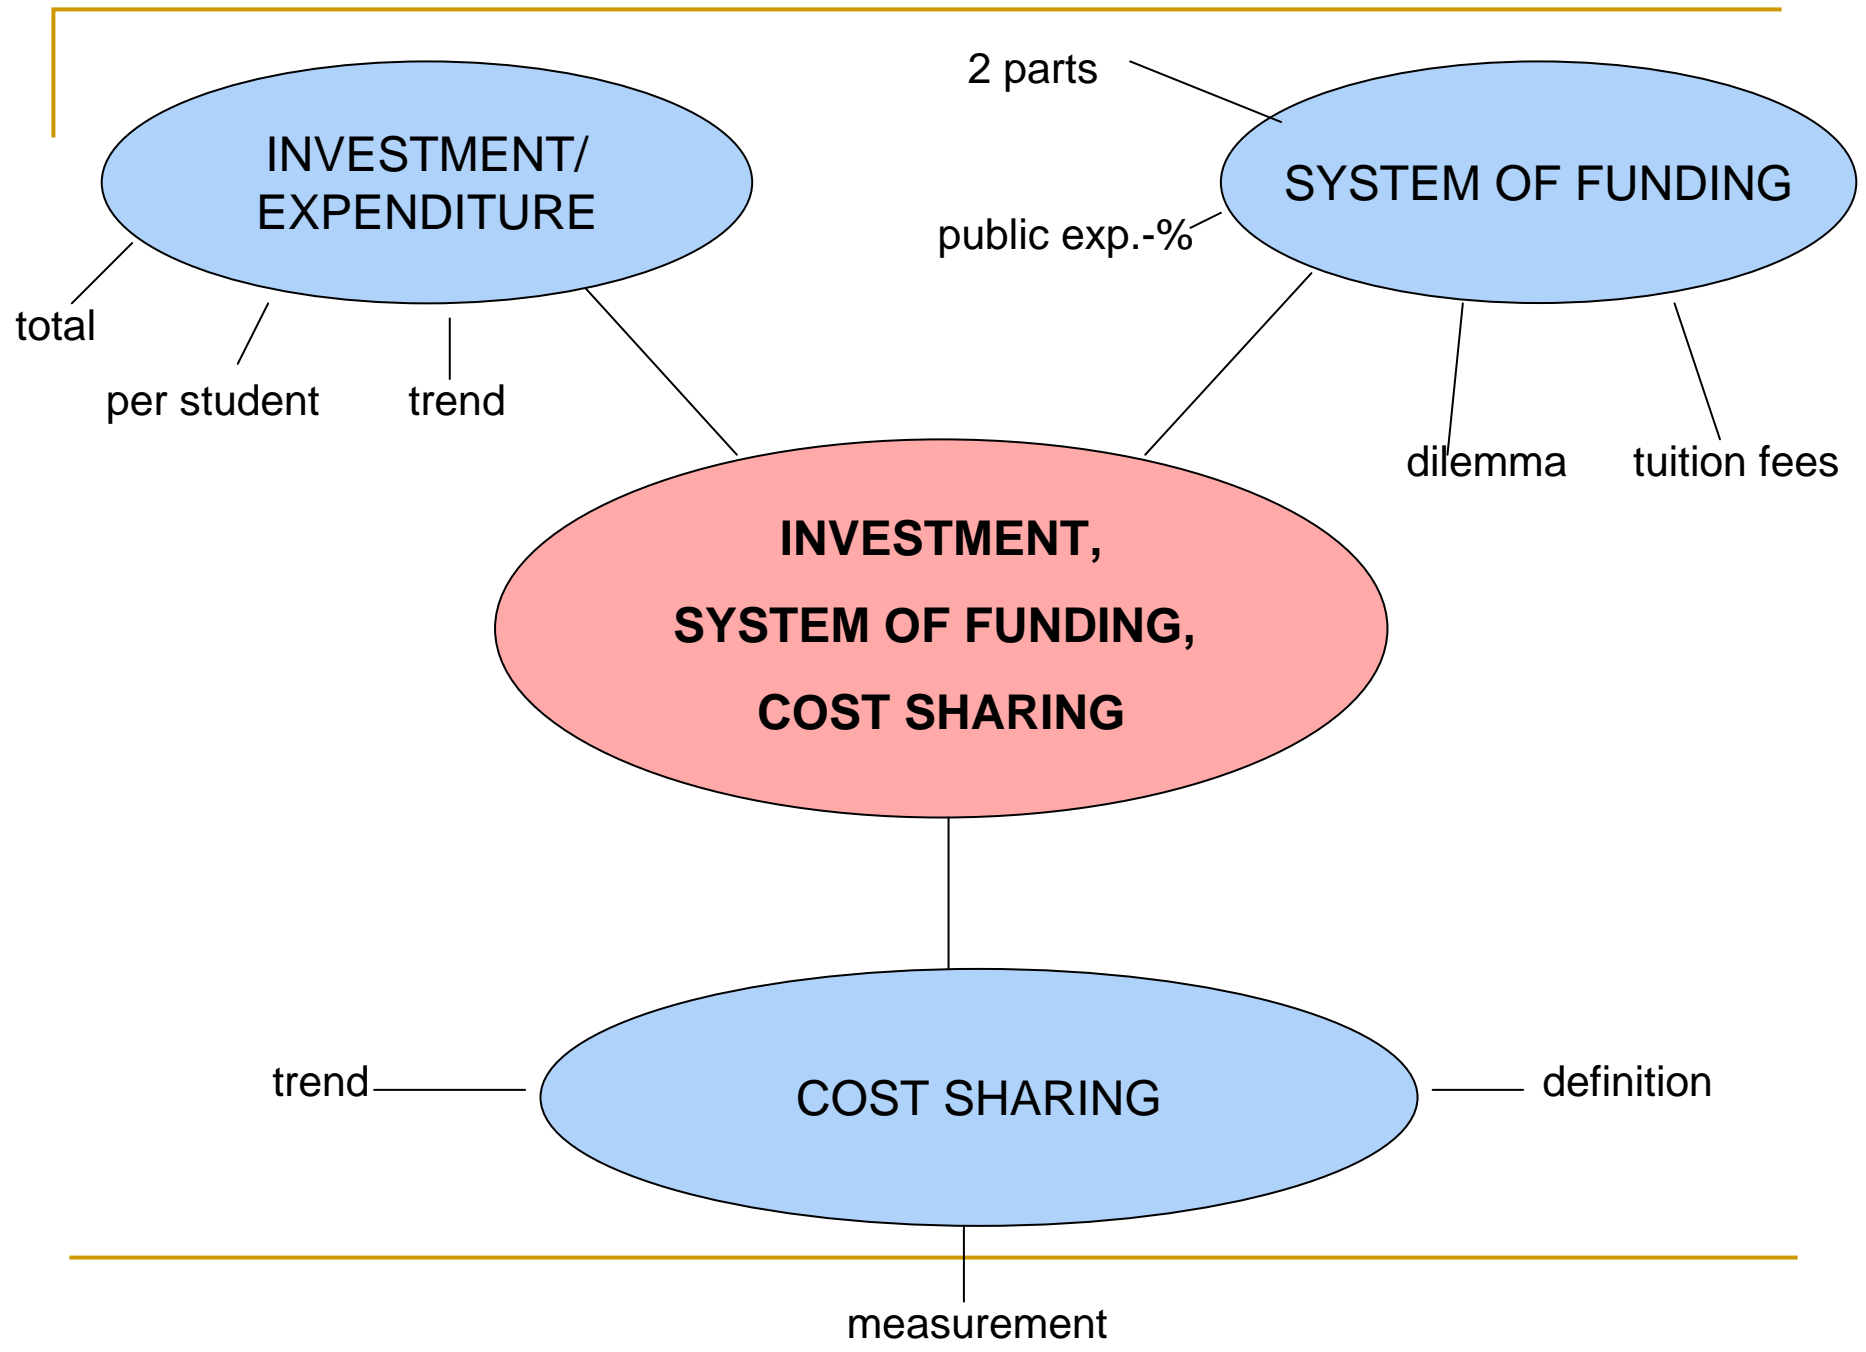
INVESTMENT/ EXPENDITURE

total

per student

trend

2 parts

SYSTEM OF FUNDING

public exp.-%

dilemma

tuition fees

INVESTMENT,

SYSTEM OF FUNDING,

COST SHARING

trend

COST SHARING

definition

measurement